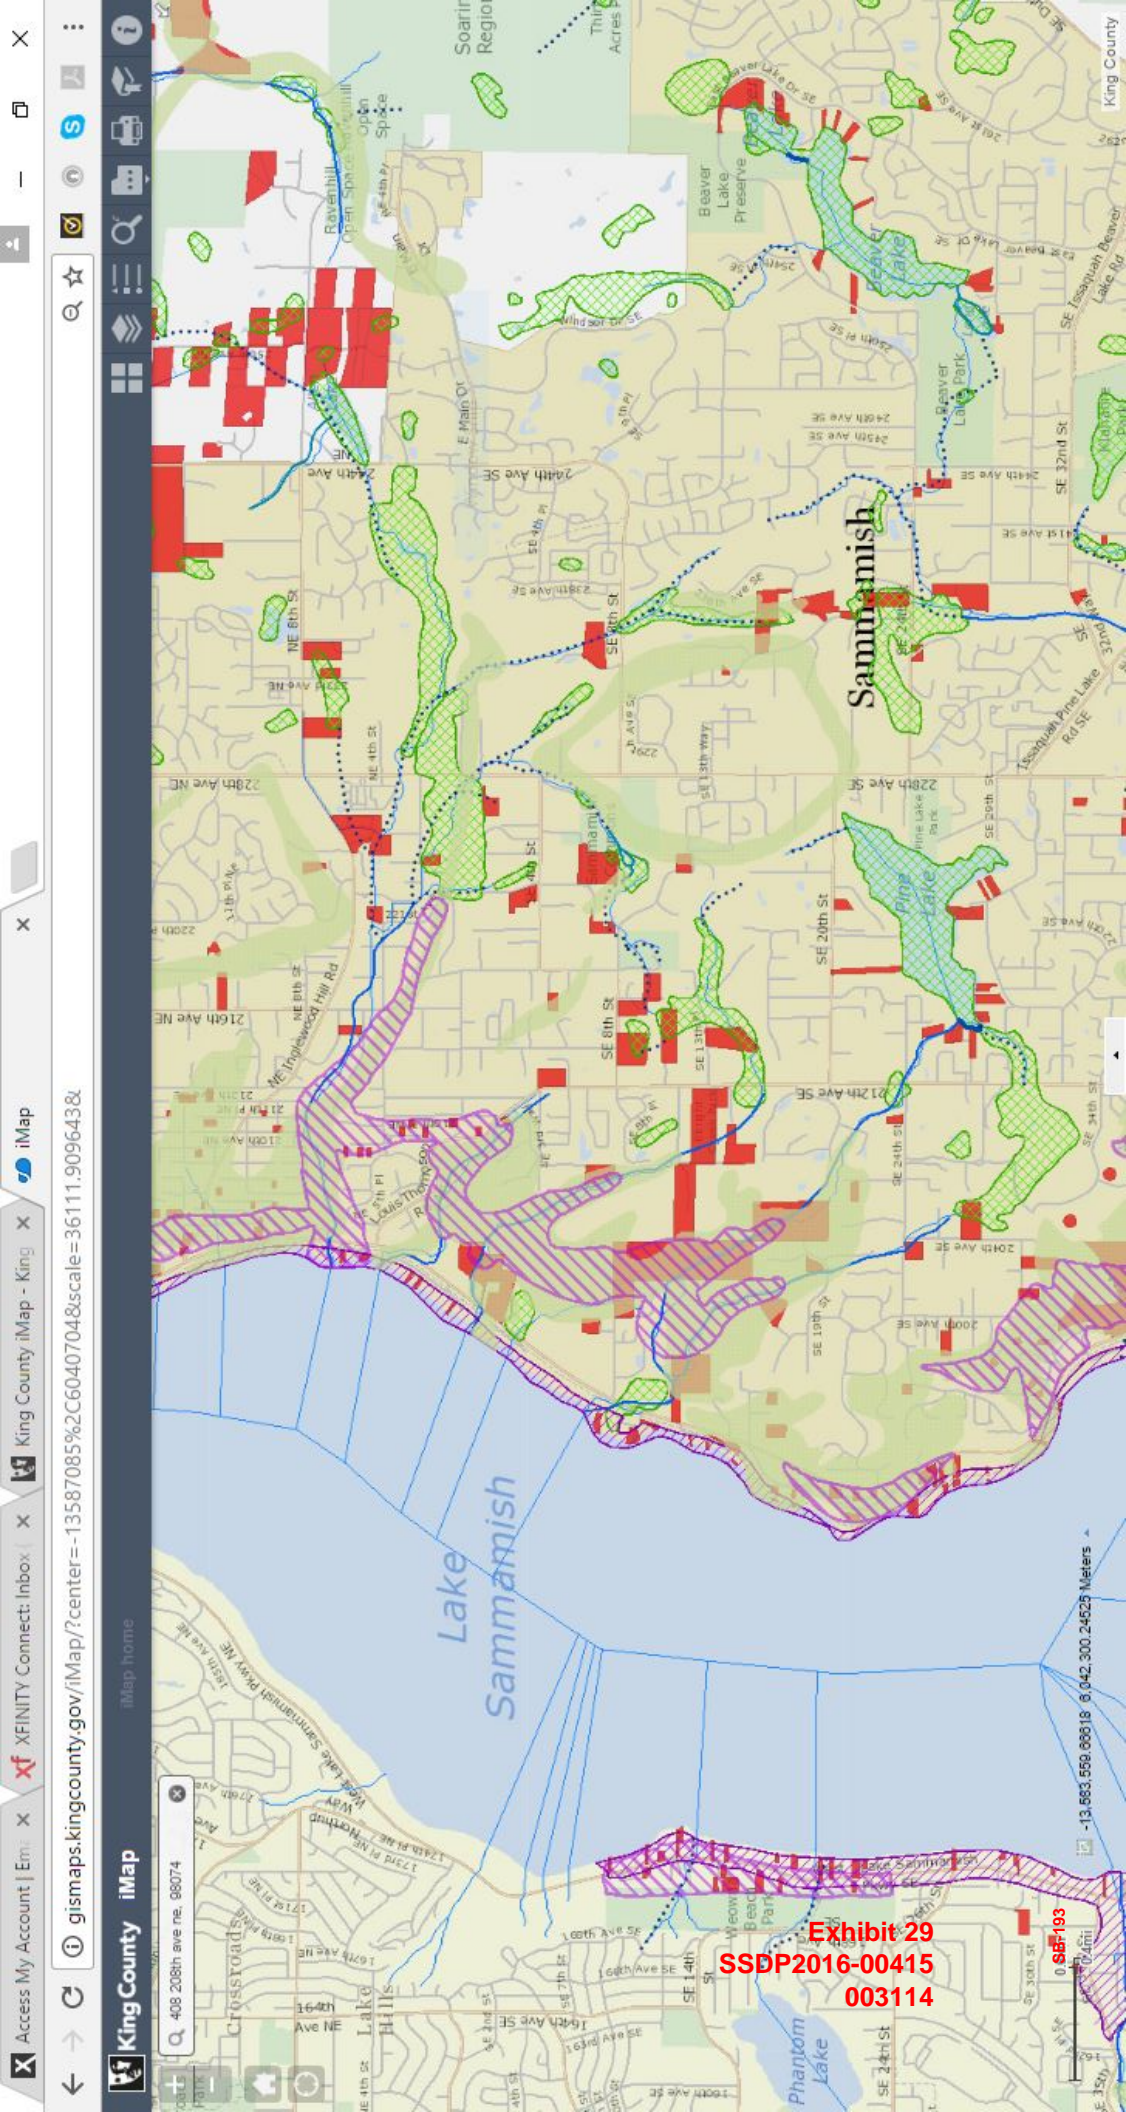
Access My Account | Em
XFINITY Connect: Inbox
King County iMap - King
iMap
gismaps.kingcounty.gov/iMap/?center=-13587085%2C6040704&scale=36111.909643&
King County iMap
iMap home
408 208th ave ne, 98074

Lake Sammamish
Sammamish
Beaver Lake Preserve
Beaver Lake
Beaver Lake Park
Pine Lake
Pine Lake Park
Phantom Lake
Crossroads
Lake Hills
Ravenhill Open Space
Soaring Eagle Regional
E Main Dr
NE 8th St
NE 4th St
228th Ave NE
216th Ave NE
NE Inglewood Hill Rd
228th Ave SE
244th Ave SE
SE 8th St
SE 20th St
SE 24th St
SE 32nd St
212th Ave SE
200th Ave SE
SE 4th St
Windsor Dr SE
Issaquah Pine Lake Rd SE
SE Issaquah Beaver Lake Rd
164th Ave NE
156th Ave SE
SE 14th St
West Lake Sammamish Pkwy NE
East Lake Sammamish
Weowna Beach Park
King County
-13,583,559.66818 6,042,300.24525 Meters
SE 24th St
SE 36th St
SE 16th St

Exhibit 29
SSDP2016-00415
003114